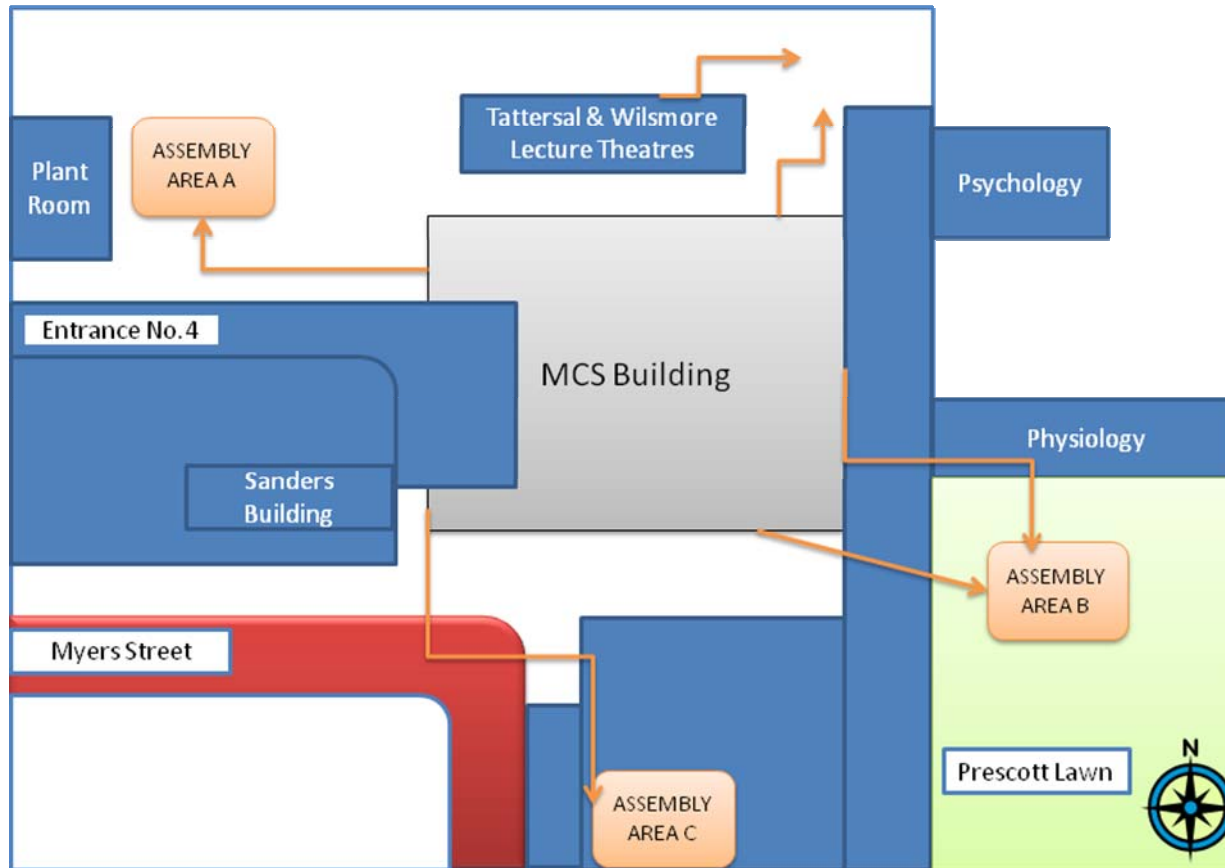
Tattersal & Wilsmore Lecture Theatres

Plant Room

ASSEMBLY AREA A

Psychology

Entrance No.4

MCS Building

Physiology

Sanders Building

ASSEMBLY AREA B

Myers Street

Prescott Lawn

N

ASSEMBLY AREA C